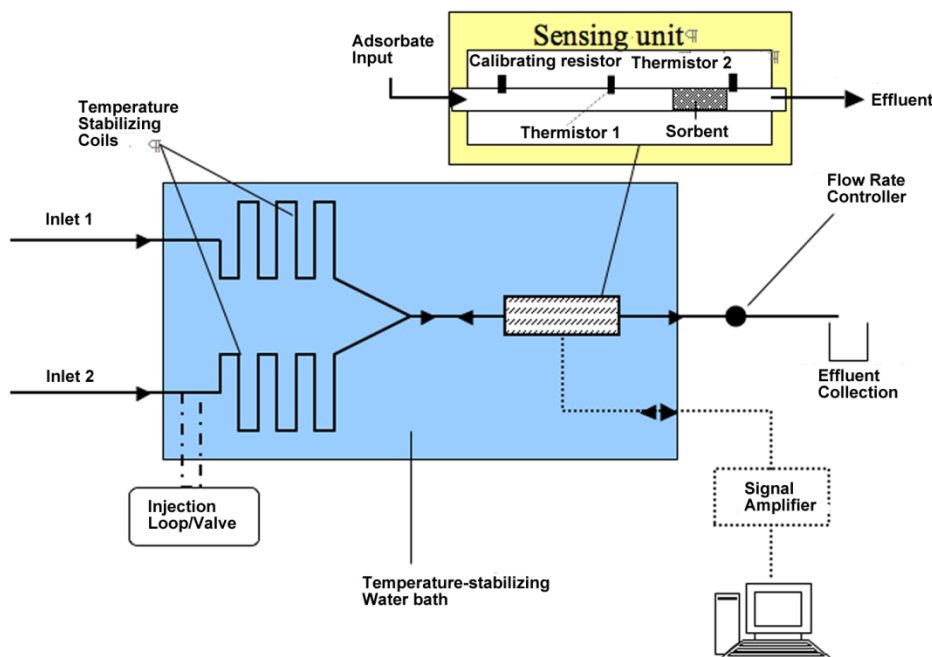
Sensing unit¶

Adsorbate Input

Calibrating resistor

Thermistor 2

Effluent

Thermistor 1

Sorbent

Temperature Stabilizing Coils ¶

Flow Rate Controller

Inlet 1

Inlet 2

Effluent Collection

Injection Loop/Valve

Signal Amplifier

Temperature-stabilizing Water bath